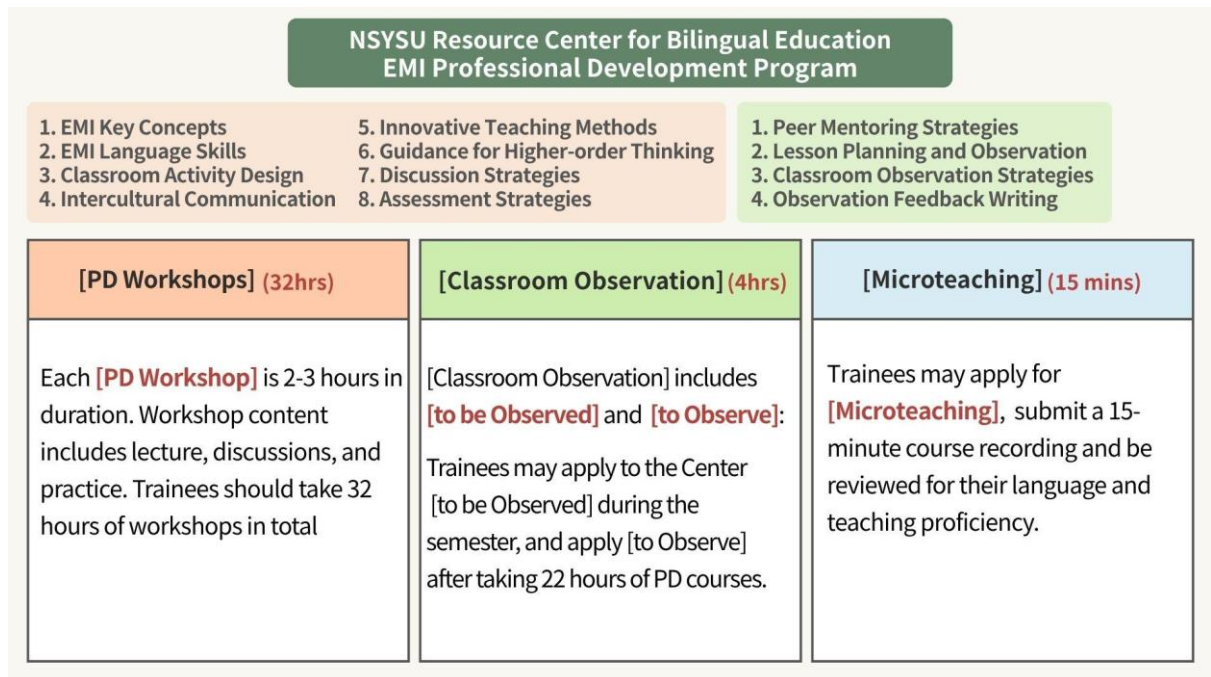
NSYSU Resource Center for Bilingual Education
EMI Professional Development Program

1. EMI Key Concepts
2. EMI Language Skills
3. Classroom Activity Design
4. Intercultural Communication

5. Innovative Teaching Methods
6. Guidance for Higher-order Thinking
7. Discussion Strategies
8. Assessment Strategies

1. Peer Mentoring Strategies
2. Lesson Planning and Observation
3. Classroom Observation Strategies
4. Observation Feedback Writing

[PD Workshops] (32hrs)

Each [PD Workshop] is 2-3 hours in duration. Workshop content includes lecture, discussions, and practice. Trainees should take 32 hours of workshops in total

[Classroom Observation] (4hrs)

[Classroom Observation] includes [to be Observed] and [to Observe]:

Trainees may apply to the Center [to be Observed] during the semester, and apply [to Observe] after taking 22 hours of PD courses.

[Microteaching] (15 mins)

Trainees may apply for [Microteaching], submit a 15-minute course recording and be reviewed for their language and teaching proficiency.